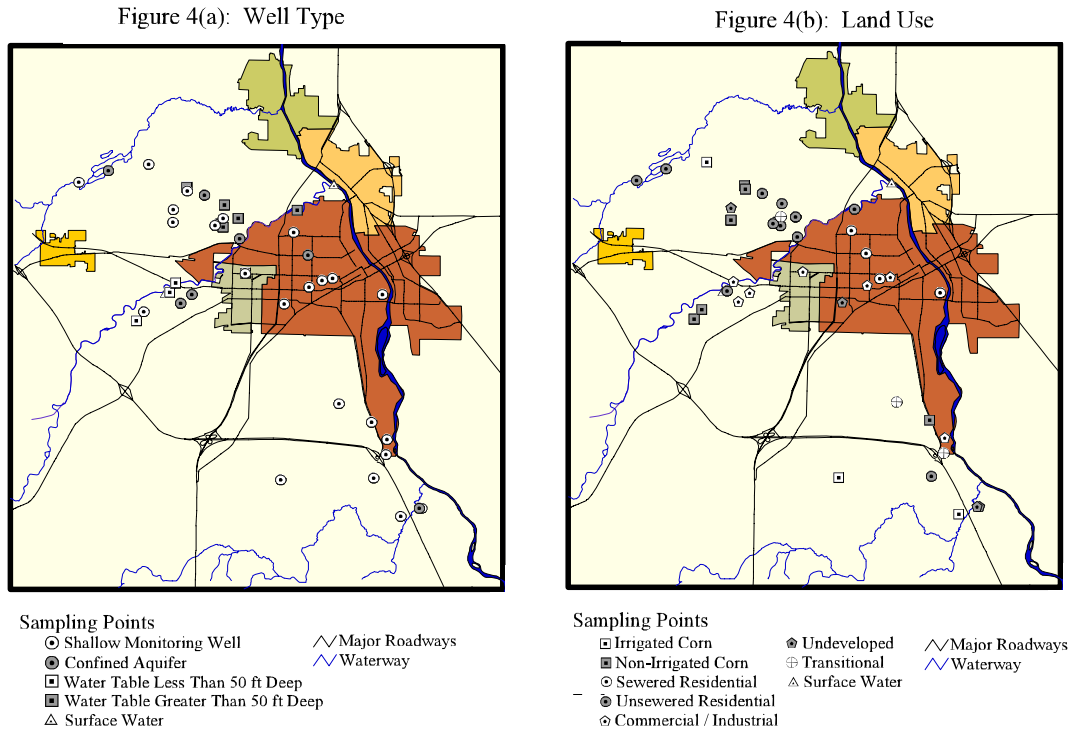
Figure 4(a): Well Type

Sampling Points
Shallow Monitoring Well
Confined Aquifer
Water Table Less Than 50 ft Deep
Water Table Greater Than 50 ft Deep
Surface Water
Major Roadways
Waterway

Figure 4(b): Land Use

Sampling Points
Irrigated Corn
Non-Irrigated Corn
Sewered Residential
Unsewered Residential
Commercial / Industrial
Undeveloped
Transitional
Surface Water
Major Roadways
Waterway